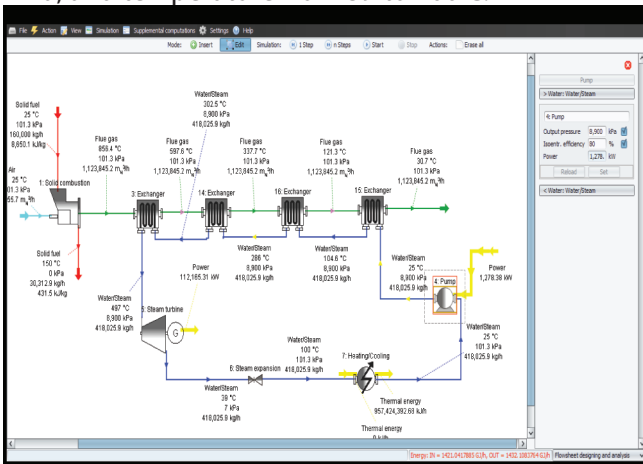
File Action View Simulation Supplemental computations Settings Help

Mode: Insert Edit Simulation: 1 Step n Steps Start Stop Actions: Erase all

Pump

> Water: Water/Steam

4: Pump

Output pressure 8,900 kPa

Isentr. efficiency 80 %

Power 1,378 kW

Reload Set

< Water: Water/Steam

Solid fuel
25 °C
101.3 kPa
160,000 kg/h
8,650.1 kJ/kg

Air
25 °C
101.3 kPa
55.7 m³/h

1: Solid combustion

Solid fuel
150 °C
0 kPa
30,312.9 kg/h
431.5 kJ/kg

Flue gas
856.4 °C
101.3 kPa
1,123,845.2 m³/h

Water/Steam
202.5 °C
8,900 kPa
418,025.9 kg/h

Flue gas
597.6 °C
101.3 kPa
1,123,845.2 m³/h

Flue gas
337.7 °C
101.3 kPa
1,123,845.2 m³/h

Flue gas
121.3 °C
101.3 kPa
1,123,845.2 m³/h

Flue gas
30.7 °C
101.3 kPa
1,123,845.2 m³/h

3: Exchanger

14: Exchanger

16: Exchanger

15: Exchanger

Water/Steam
286 °C
8,900 kPa
418,025.9 kg/h

Water/Steam
104.6 °C
8,900 kPa
418,025.9 kg/h

Water/Steam
25 °C
8,900 kPa
418,025.9 kg/h

Power
1,378.38 kW

4: Pump

Power
112,165.31 kW

Water/Steam
497 °C
8,900 kPa
418,025.9 kg/h

5: Steam turbine

G

Water/Steam
100 °C
101.3 kPa
418,025.9 kg/h

Water/Steam
25 °C
101.3 kPa
418,025.9 kg/h

6: Steam expansion

7: Heating/Cooling

Water/Steam
39 °C
7 kPa
418,025.9 kg/h

Thermal energy
957,424,392.63 kJ/h

Thermal energy
0 kJ/h

Energy: IN = 1421.0417885 GJ/h, OUT = 1432.1083704 GJ/h

Flowsheet designing and analysis